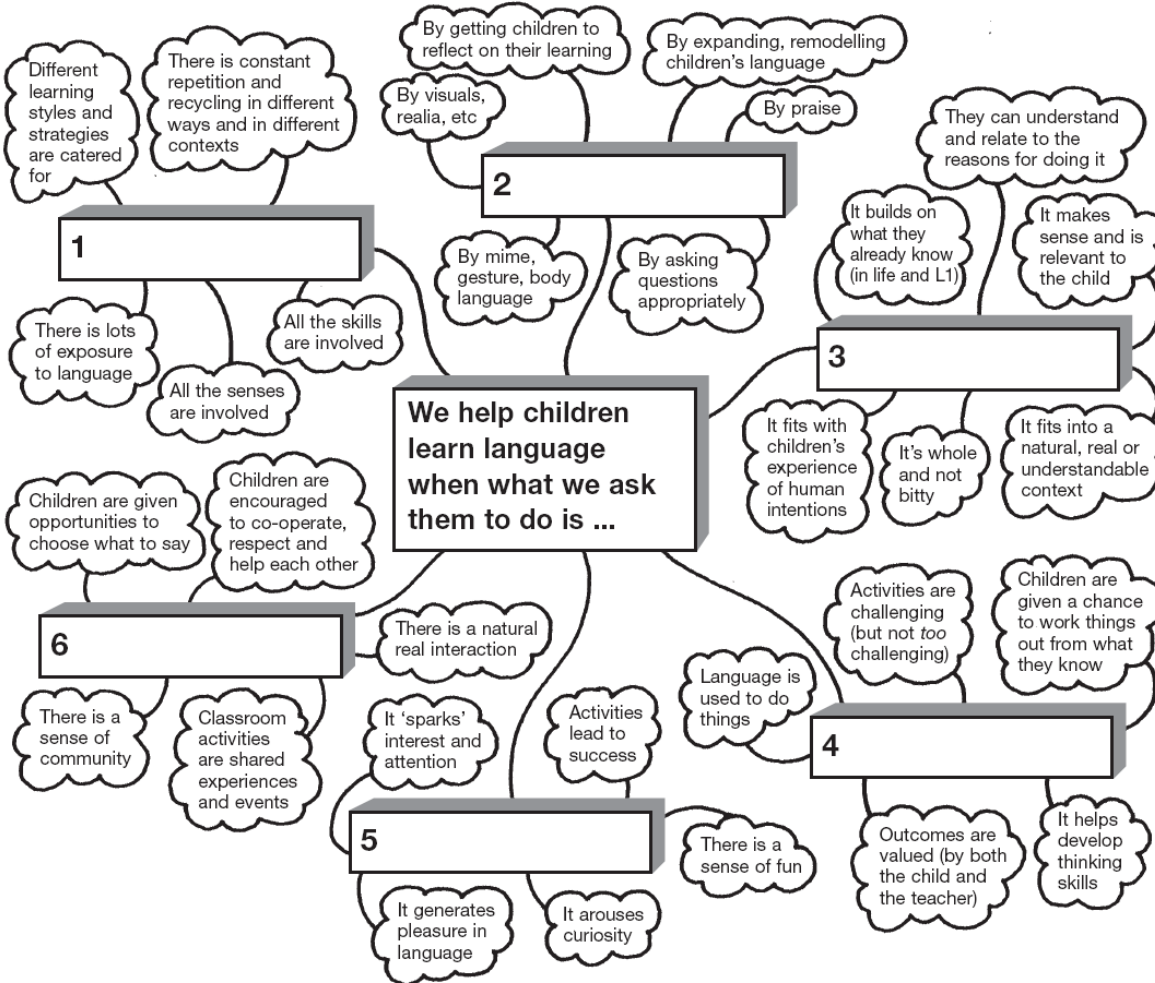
We help children learn language when what we ask them to do is ...

1

Different learning styles and strategies are catered for

There is constant repetition and recycling in different ways and in different contexts

There is lots of exposure to language

All the senses are involved

All the skills are involved

2

By getting children to reflect on their learning

By expanding, remodelling children's language

By visuals, realia, etc

By praise

By mime, gesture, body language

By asking questions appropriately

3

They can understand and relate to the reasons for doing it

It builds on what they already know (in life and L1)

It makes sense and is relevant to the child

It fits with children's experience of human intentions

It's whole and not bitty

It fits into a natural, real or understandable context

4

Activities are challenging (but not *too* challenging)

Children are given a chance to work things out from what they know

Language is used to do things

Outcomes are valued (by both the child and the teacher)

It helps develop thinking skills

5

It 'sparks' interest and attention

Activities lead to success

There is a sense of fun

It generates pleasure in language

It arouses curiosity

6

Children are given opportunities to choose what to say

Children are encouraged to co-operate, respect and help each other

There is a natural real interaction

There is a sense of community

Classroom activities are shared experiences and events